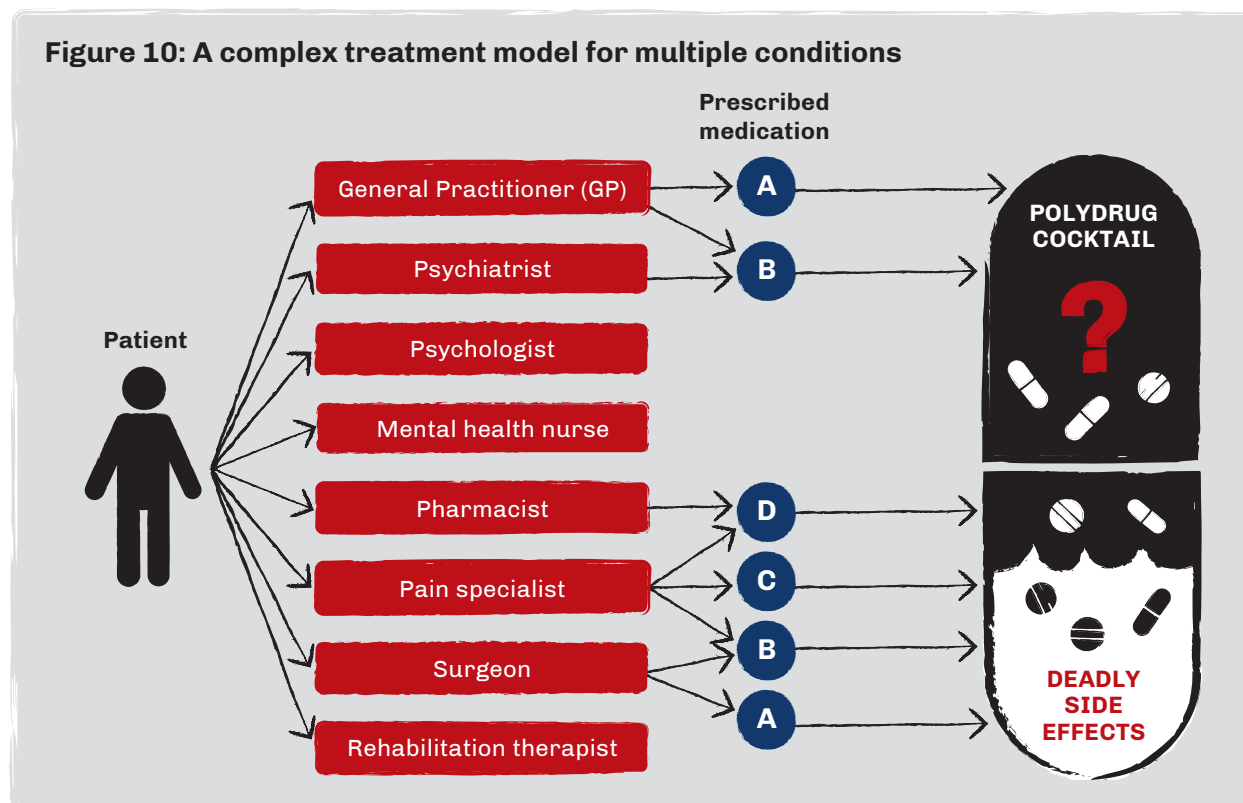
Figure 10: A complex treatment model for multiple conditions

Prescribed medication

Patient

General Practitioner (GP)

Psychiatrist

Psychologist

Mental health nurse

Pharmacist

Pain specialist

Surgeon

Rehabilitation therapist

A

B

D

C

B

A

POLYDRUG COCKTAIL

?

DEADLY SIDE EFFECTS